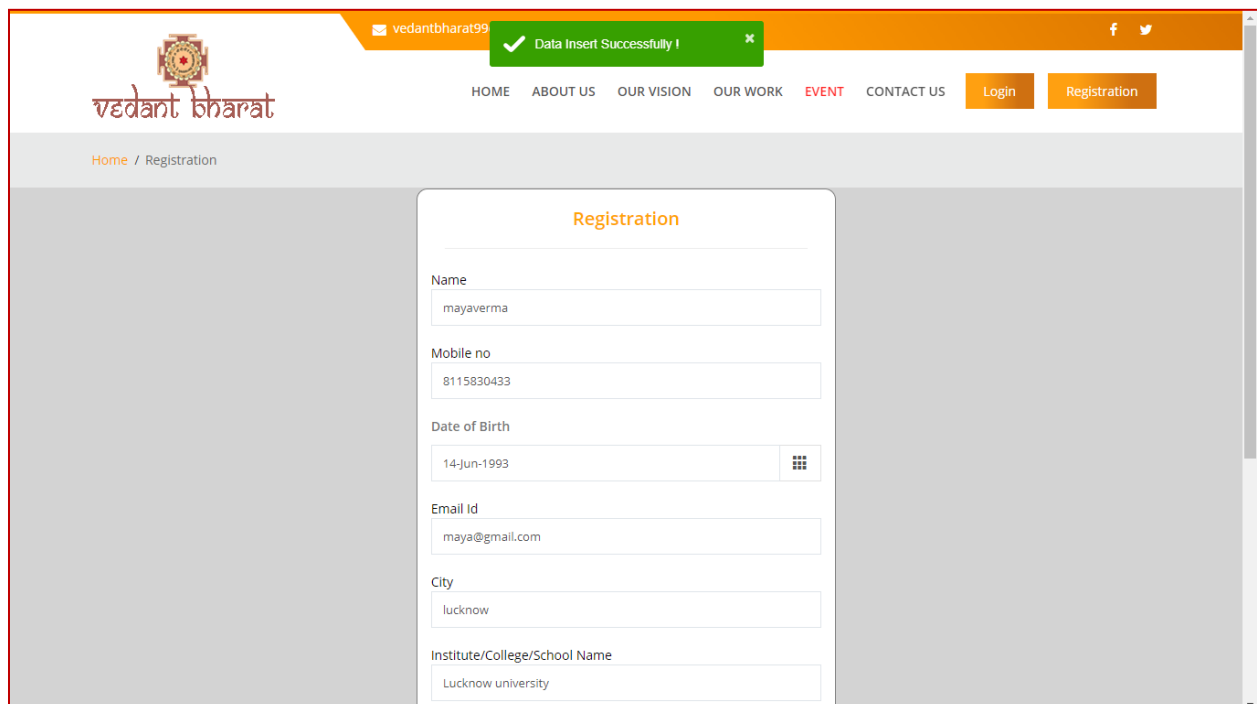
vedantbharat99

Data Insert Successfully !

×

vedant bharat

HOME ABOUT US OUR VISION OUR WORK EVENT CONTACT US Login Registration

Home / Registration

Registration

Name

mayaverma

Mobile no

8115830433

Date of Birth

14-Jun-1993

Email Id

maya@gmail.com

City

lucknow

Institute/College/School Name

Lucknow university